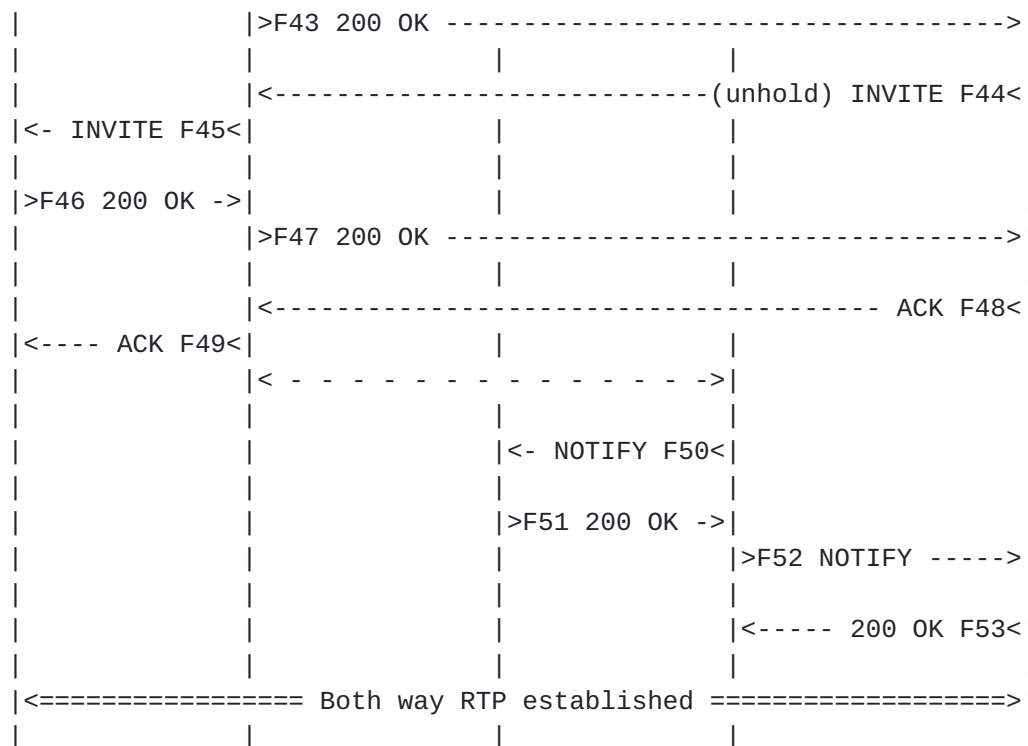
|              |>F43 200 OK --------------------------------------->
|              |               |              |
|              |<--------------------------(unhold) INVITE F44<
|<- INVITE F45<|               |              |
|              |               |              |
|>F46 200 OK ->|               |              |
|              |>F47 200 OK --------------------------------------->
|              |               |              |
|              |<-------------------------------------- ACK F48<
|<---- ACK F49<|               |              |
|              |< - - - - - - - - - - - - - ->|
|              |               |              |
|              |               |<- NOTIFY F50<|
|              |               |              |
|              |               |>F51 200 OK ->|
|              |               |              |>F52 NOTIFY ----->
|              |               |              |
|              |               |              |<----- 200 OK F53<
|              |               |              |
|<================ Both way RTP established ==================>
|              |               |              |